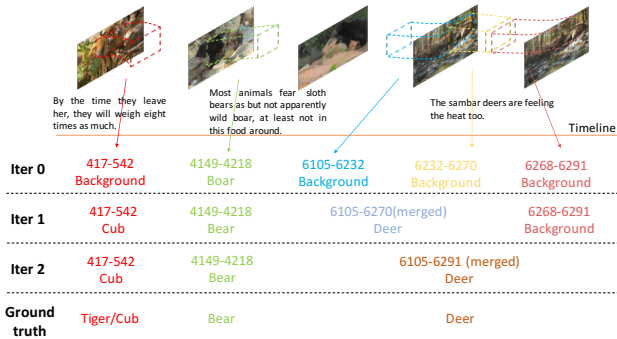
By the time they leave her, they will weigh eight times as much.

Most animals fear sloth bears as but not apparently wild boar, at least not in this food around.

The sambar deers are feeling the heat too.

Timeline

| | | | | | |
|---|---|---|---|---|---|
| Iter 0 | 417-542 Background | 4149-4218 Boar | 6105-6232 Background | 6232-6270 Background | 6268-6291 Background |
| Iter 1 | 417-542 Cub | 4149-4218 Bear | 6105-6270(merged) Deer | | 6268-6291 Background |
| Iter 2 | 417-542 Cub | 4149-4218 Bear | 6105-6291 (merged) Deer | | |
| Ground truth | Tiger/Cub | Bear | Deer | | |